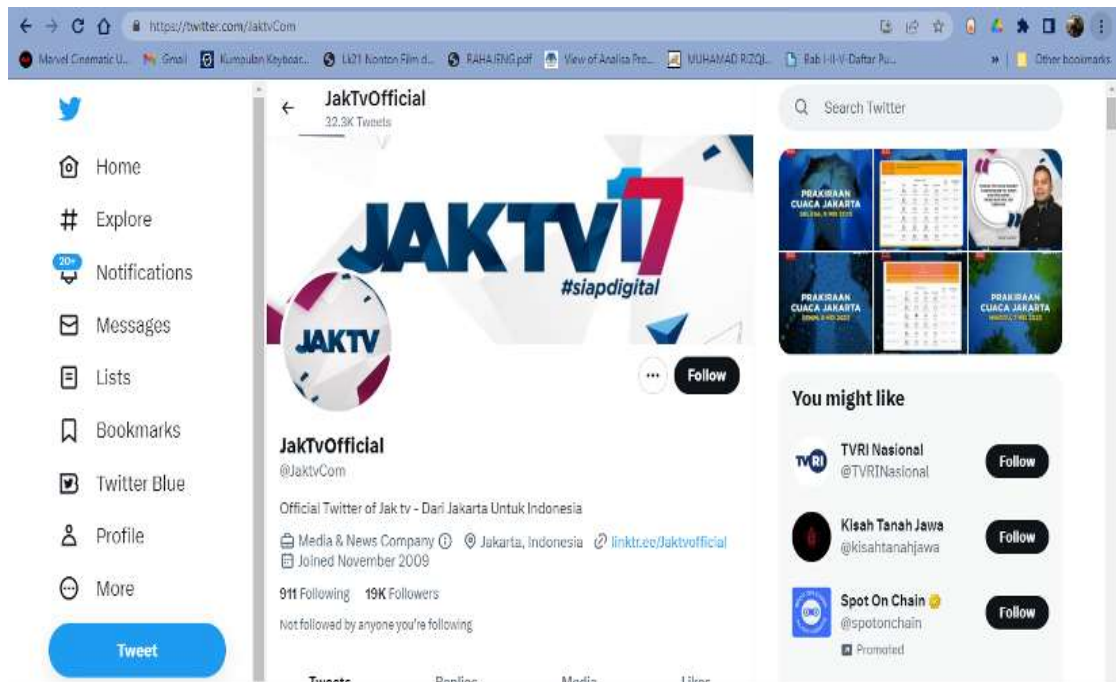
https://twitter.com/JaktvCom

Marvel Cinematic U... Gmail Kumpulan Keyboar... LK21 Nonton Film d... RAHAJENG.pdf View of Analisa Pro... MUHAMAD RIZQI... Bab I-II-V-Daftar Pu... Other bookmarks

Home
Explore
20+ Notifications
Messages
Lists
Bookmarks
Twitter Blue
Profile
More
Tweet

JakTvOfficial
32.3K Tweets

JAKTV 17
#siapdigital
JAKTV

Follow

JakTvOfficial
@JaktvCom

Official Twitter of Jak tv - Dari Jakarta Untuk Indonesia

Media & News Company Jakarta, Indonesia linktr.ee/Jaktvofficial
Joined November 2009

911 Following 19K Followers

Not followed by anyone you're following

Tweets Replies Media Likes

Search Twitter

PRAKIRAAN CUACA JAKARTA
PRAKIRAAN CUACA JAKARTA
PRAKIRAAN CUACA JAKARTA

You might like

TVRI Nasional
@TVRINasional
Follow

Kisah Tanah Jawa
@kisahtanahjawa
Follow

Spot On Chain
@spotonchain
Promoted
Follow